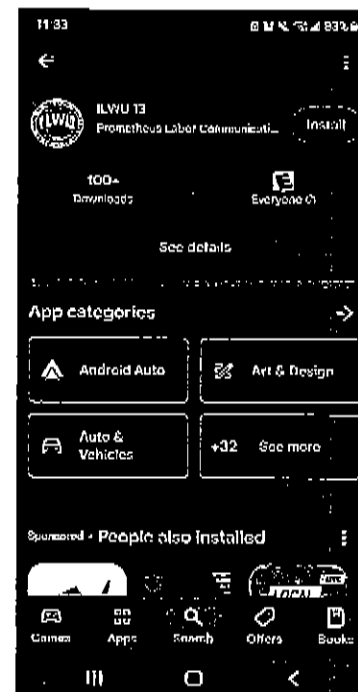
11:33

83%

ILWU 13
Prometheus Labor Communicati...
Install

100+
Downloads

Everyone

See details

App categories

Android Auto

Art & Design

Auto & Vehicles

+32 See more

Sponsored · People also installed

LOCAL

Games
Apps
Search
Offers
Books